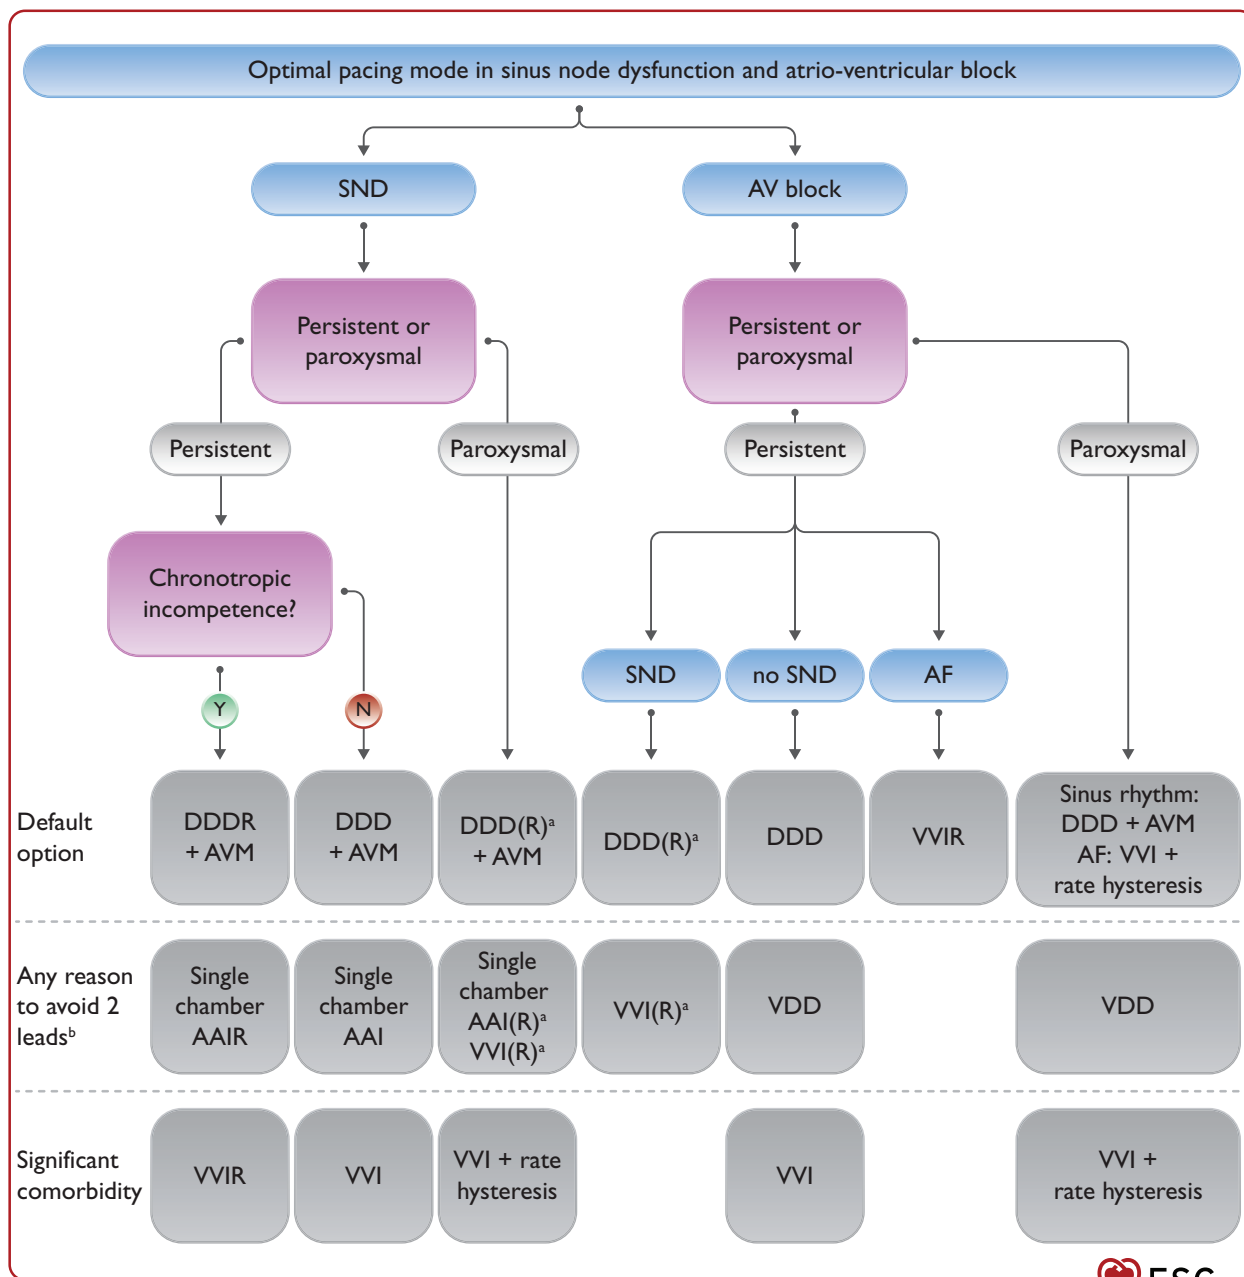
Optimal pacing mode in sinus node dysfunction and atrio-ventricular block

SND

AV block

Persistent or paroxysmal

Persistent or paroxysmal

Persistent

Paroxysmal

Persistent

Paroxysmal

Chronotropic incompetence?

Y

N

SND

no SND

AF

Default option

DDDR + AVM

DDD + AVM

DDD(R)$^a$ + AVM

DDD(R)$^a$

DDD

VVIR

Sinus rhythm: DDD + AVM AF: VVI + rate hysteresis

Any reason to avoid 2 leads$^b$

Single chamber AAIR

Single chamber AAI

Single chamber AAI(R)$^a$ VVI(R)$^a$

VVI(R)$^a$

VDD

VDD

Significant comorbidity

VVIR

VVI

VVI + rate hysteresis

VVI

VVI + rate hysteresis

ESC